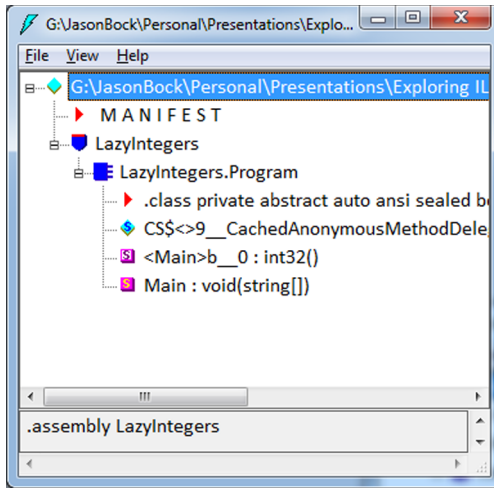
G:\JasonBock\Personal\Presentations\Exploro

File View Help

G:\JasonBock\Personal\Presentations\Exploring IL

M A N I F E S T

LazyIntegers

LazyIntegers.Program

.class private abstract auto ansi sealed be

CS$<>9__CachedAnonymousMethodDele

<Main>b__0 : int32()

Main : void(string[])

.assembly LazyIntegers